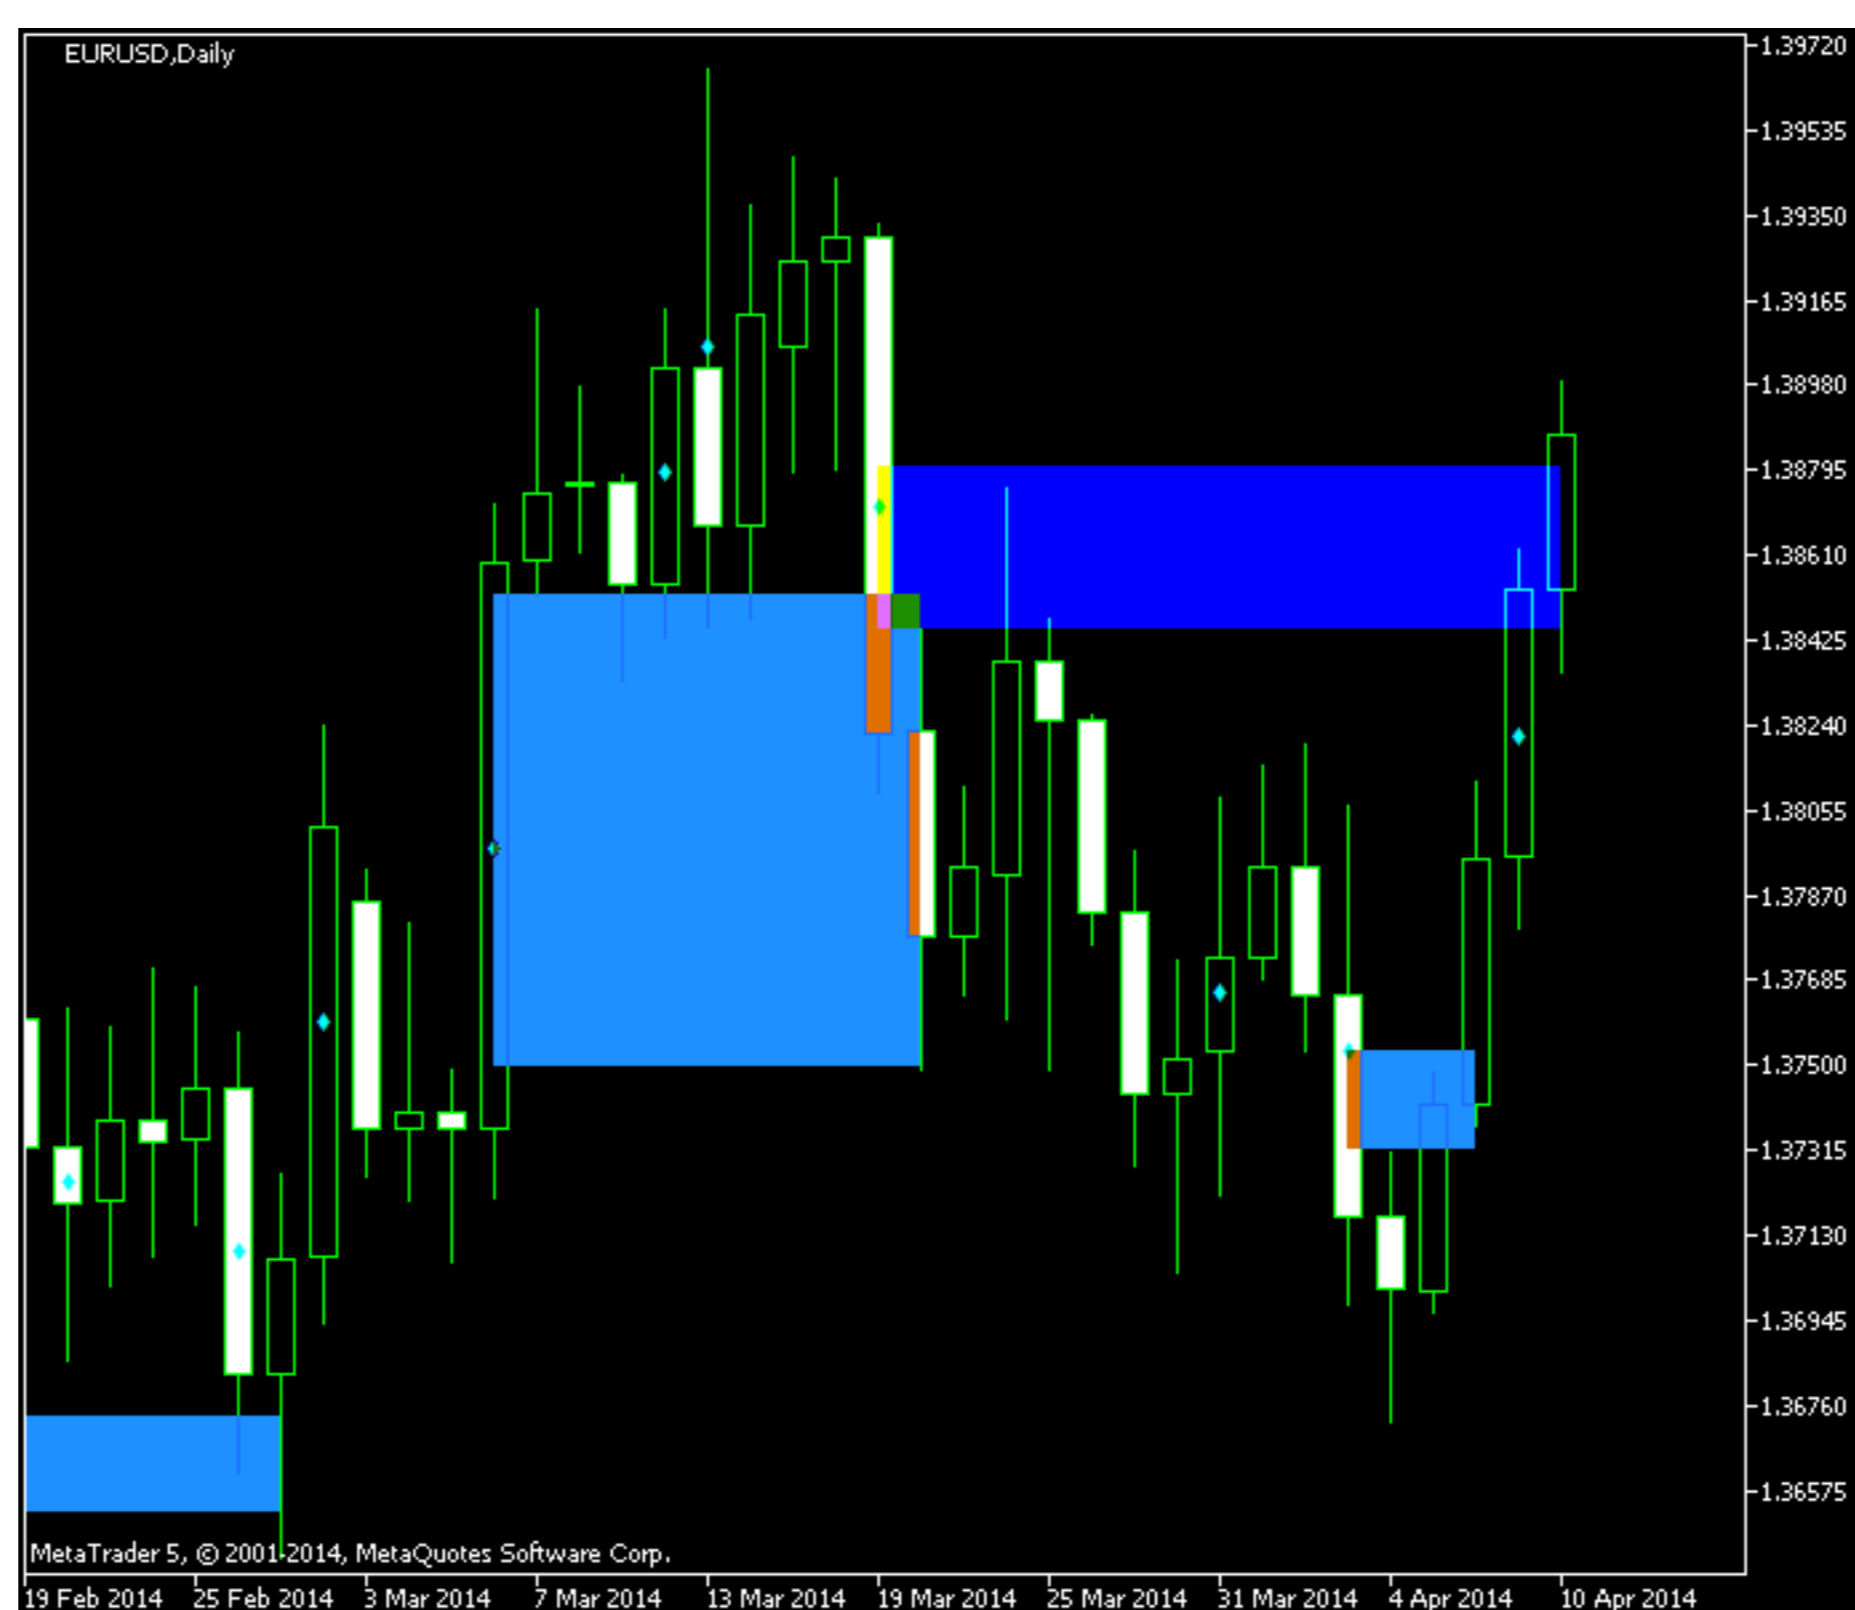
EURUSD,Daily

1.39720
1.39535
1.39350
1.39165
1.38980
1.38795
1.38610
1.38425
1.38240
1.38055
1.37870
1.37685
1.37500
1.37315
1.37130
1.36945
1.36760
1.36575

MetaTrader 5, © 2001-2014, MetaQuotes Software Corp.

19 Feb 2014
25 Feb 2014
3 Mar 2014
7 Mar 2014
13 Mar 2014
19 Mar 2014
25 Mar 2014
31 Mar 2014
4 Apr 2014
10 Apr 2014